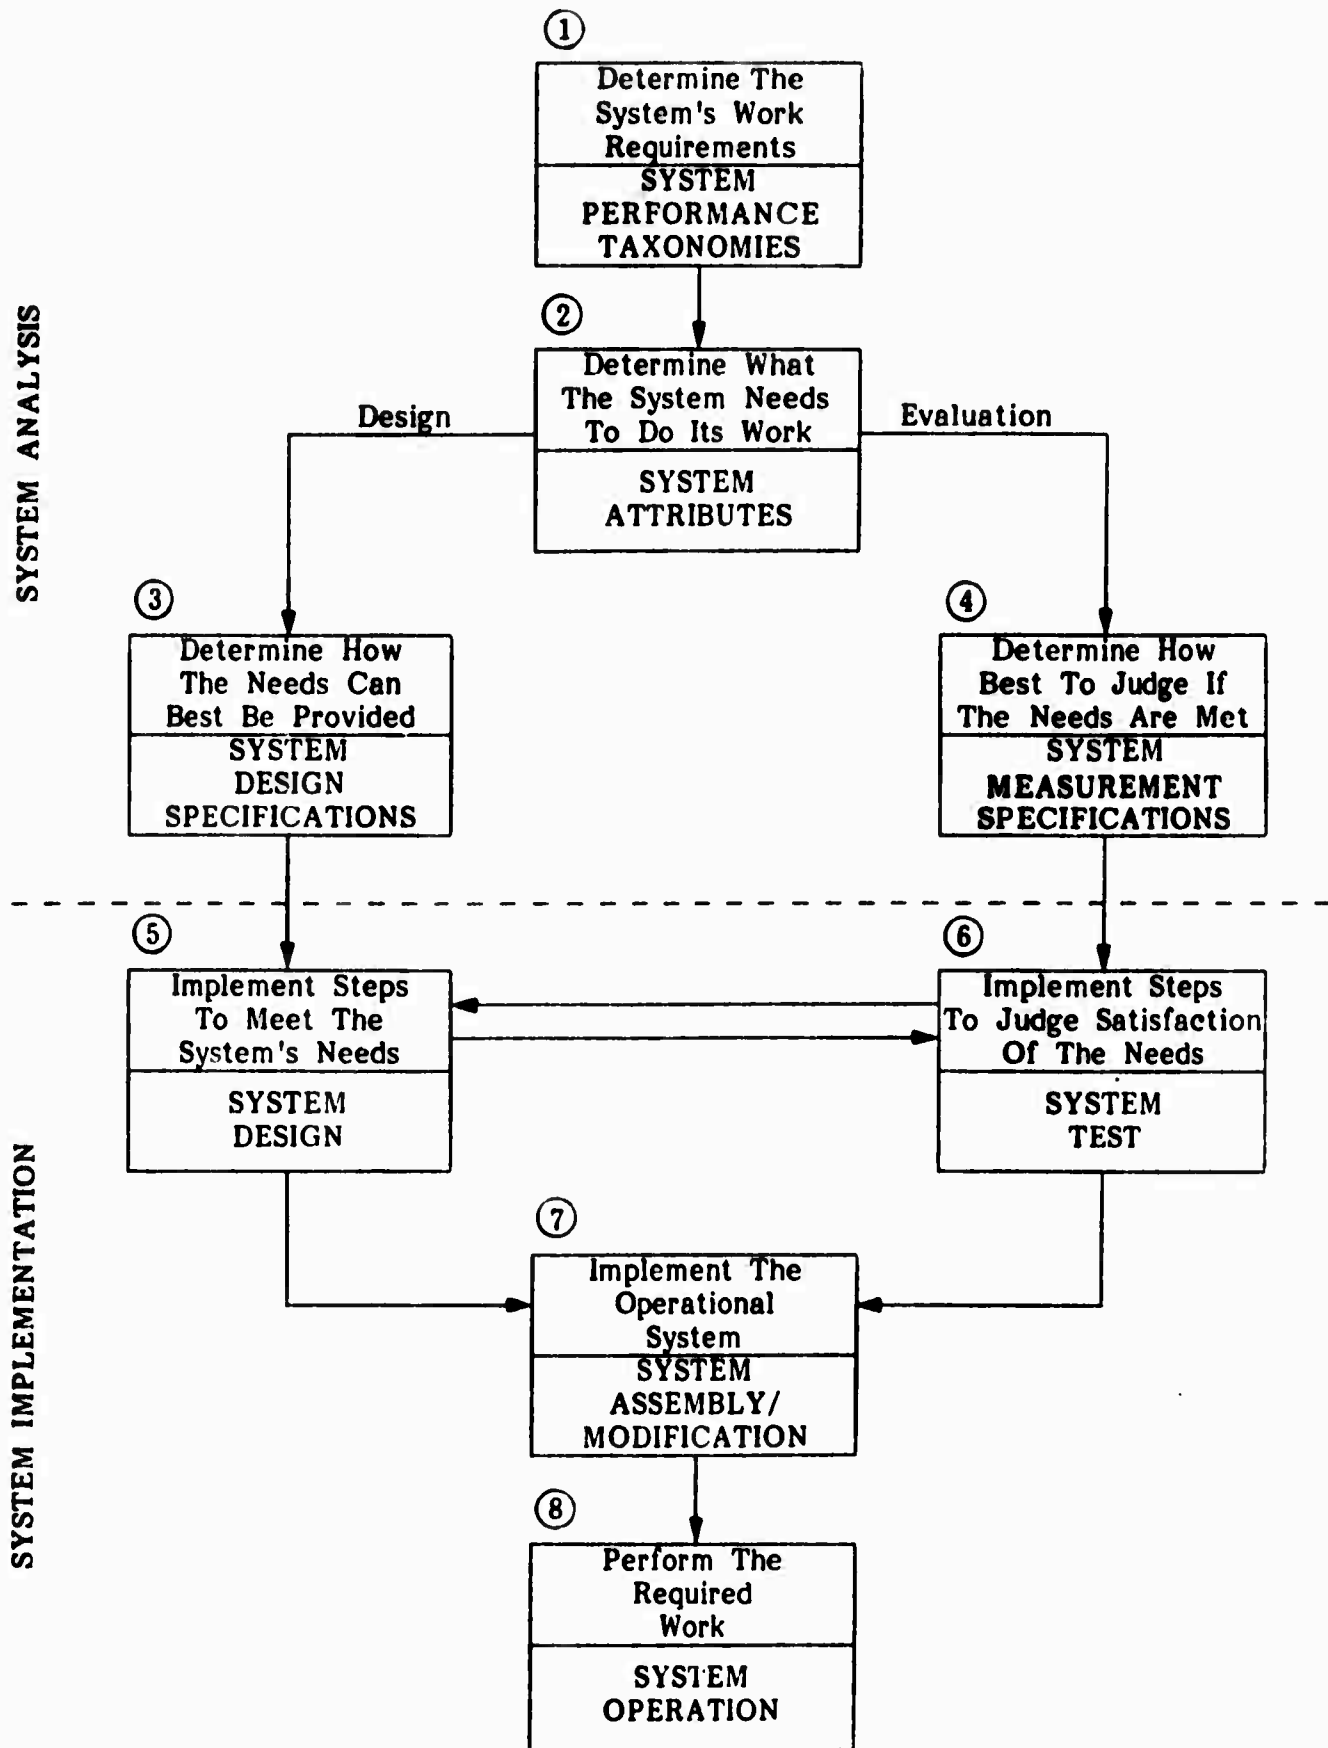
SYSTEM ANALYSIS

①
Determine The System's Work Requirements
SYSTEM PERFORMANCE TAXONOMIES

②
Determine What The System Needs To Do Its Work
SYSTEM ATTRIBUTES

Design

Evaluation

③
Determine How The Needs Can Best Be Provided
SYSTEM DESIGN SPECIFICATIONS

④
Determine How Best To Judge If The Needs Are Met
SYSTEM MEASUREMENT SPECIFICATIONS

SYSTEM IMPLEMENTATION

⑤
Implement Steps To Meet The System's Needs
SYSTEM DESIGN

⑥
Implement Steps To Judge Satisfaction Of The Needs
SYSTEM TEST

⑦
Implement The Operational System
SYSTEM ASSEMBLY/ MODIFICATION

⑧
Perform The Required Work
SYSTEM OPERATION